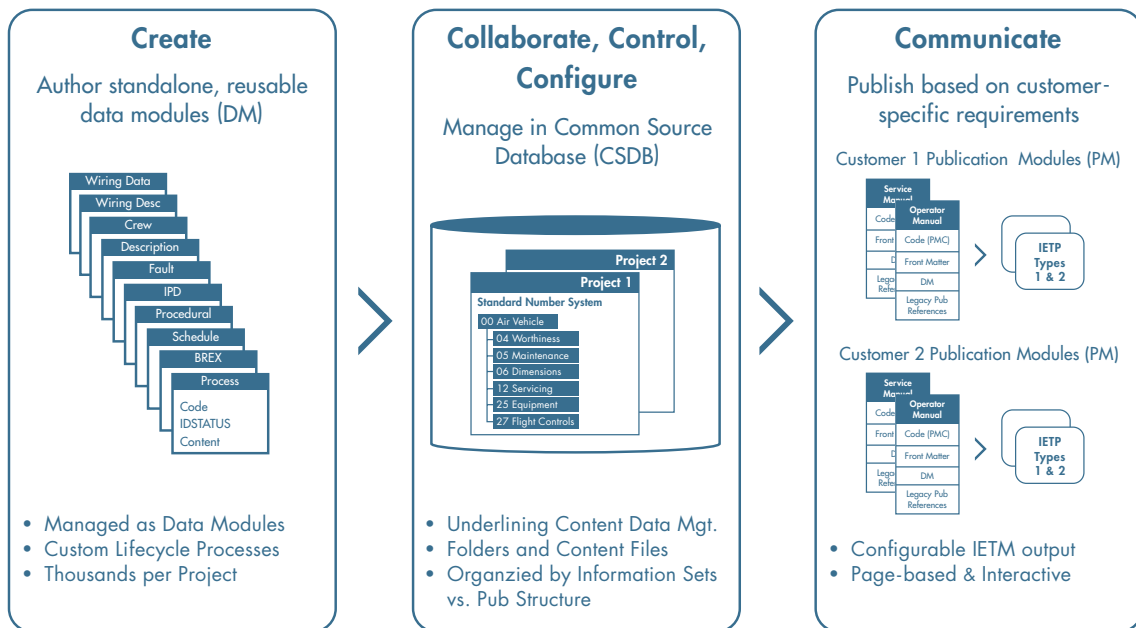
Create

Author standalone, reusable data modules (DM)

Wiring Data
Wiring Desc
Crew
Description
Fault
IPD
Procedural
Schedule
BREX
Process
Code
IDSTATUS
Content

• Managed as Data Modules
• Custom Lifecycle Processes
• Thousands per Project

Collaborate, Control, Configure

Manage in Common Source Database (CSDB)

Project 2
Project 1
Standard Number System
00 Air Vehicle
04 Worthiness
05 Maintenance
06 Dimensions
12 Servicing
25 Equipment
27 Flight Controls

• Underlining Content Data Mgt.
• Folders and Content Files
• Organzied by Information Sets vs. Pub Structure

Communicate

Publish based on customer-specific requirements

Customer 1 Publication Modules (PM)

Service Manual
Code
Front
D
Legacy Refere
Operator Manual
Code (PMC)
Front Matter
DM
Legacy Pub References

IETP Types 1 & 2

Customer 2 Publication Modules (PM)

Service Manual
Code
Front
D
Legacy Refere
Operator Manual
Code (PMC)
Front Matter
DM
Legacy Pub References

IETP Types 1 & 2

• Configurable IETM output
• Page-based & Interactive